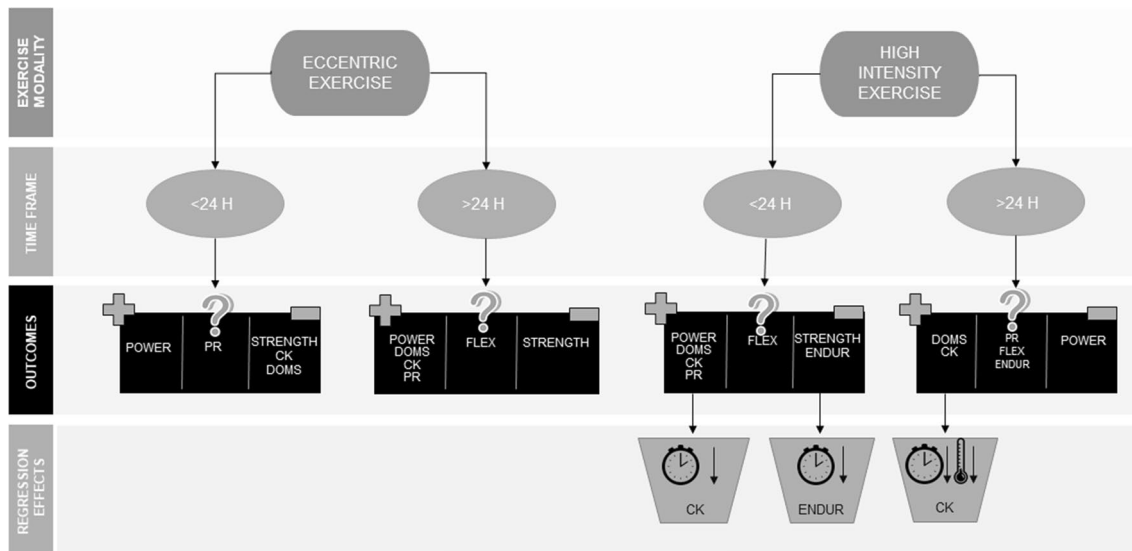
EXERCISE MODALITY

ECCENTRIC EXERCISE

HIGH INTENSITY EXERCISE

TIME FRAME

<24 H

>24 H

<24 H

>24 H

OUTCOMES

POWER

PR

STRENGTH CK DOMS

POWER DOMS CK PR

FLEX

STRENGTH

POWER DOMS CK PR

FLEX

STRENGTH ENDUR

DOMS CK

PR FLEX ENDUR

POWER

REGRESSION EFFECTS

CK

ENDUR

CK